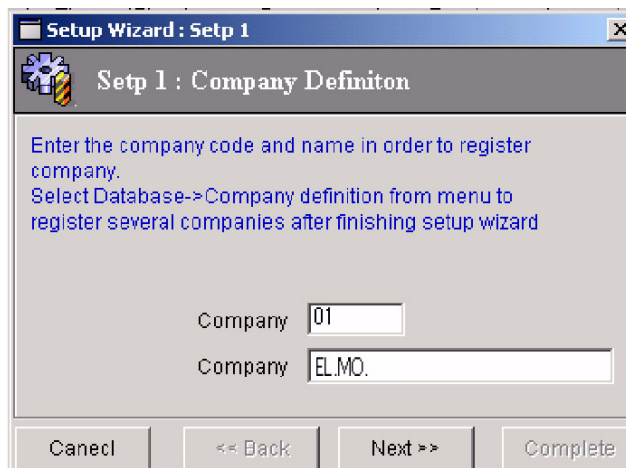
Setup Wizard : Setp 1

Setp 1 : Company Definiton

Enter the company code and name in order to register company.
Select Database->Company definition from menu to register several companies after finishing setup wizard

Company 01

Company EL.MO.

Canecl

<< Back

Next >>

Complete